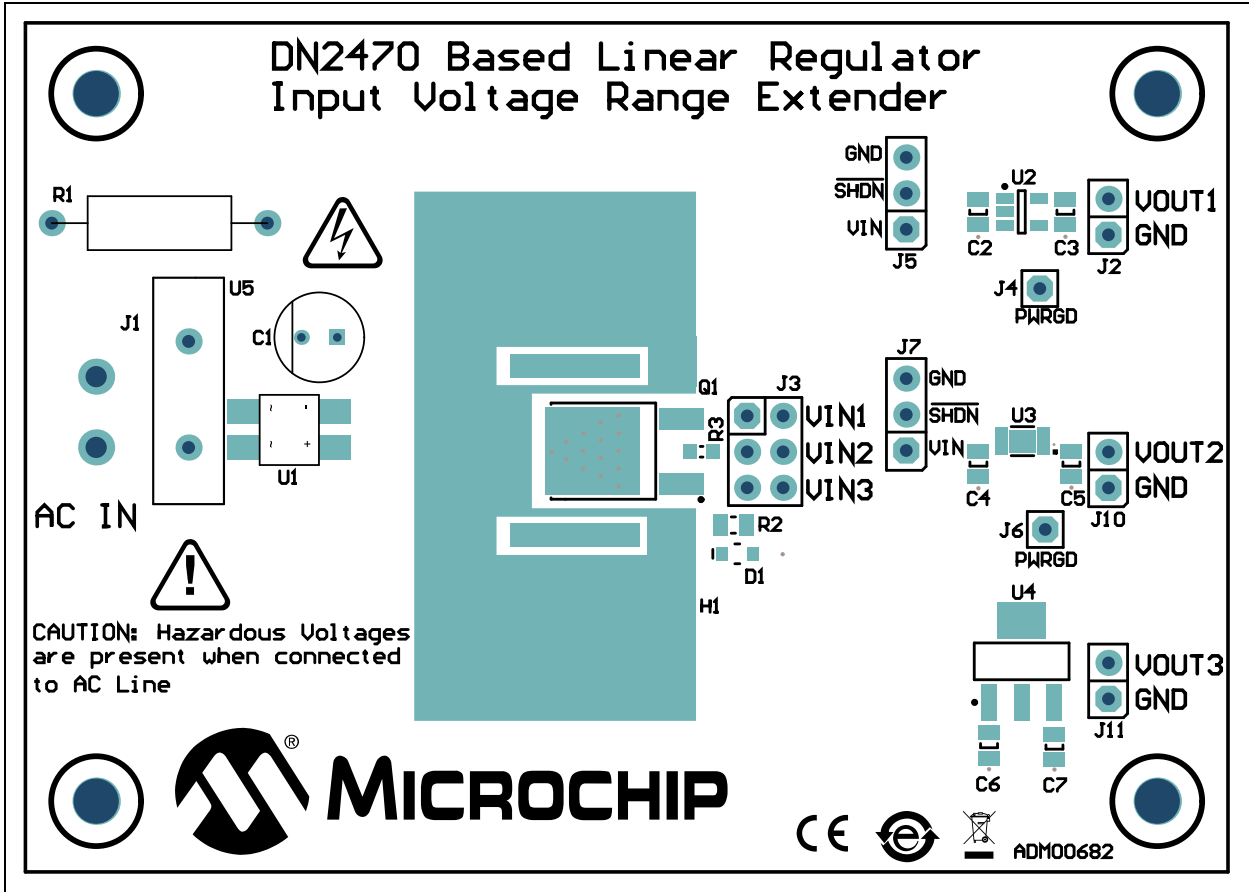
DN2470 Based Linear Regulator
Input Voltage Range Extender

R1
U5
J1
C1
U1
AC IN

CAUTION: Hazardous Voltages are present when connected to AC Line

Q1
R3
J3
VIN1
VIN2
VIN3
R2
D1
H1

GND
$\overline{SHDN}$
VIN
J5
U2
C2
C3
VOUT1
GND
J2
J4
PWRGD

J7
GND
$\overline{SHDN}$
VIN
U3
C4
C5
VOUT2
GND
J10
J6
PWRGD

U4
VOUT3
GND
J11
C6
C7

MICROCHIP
ADM00682